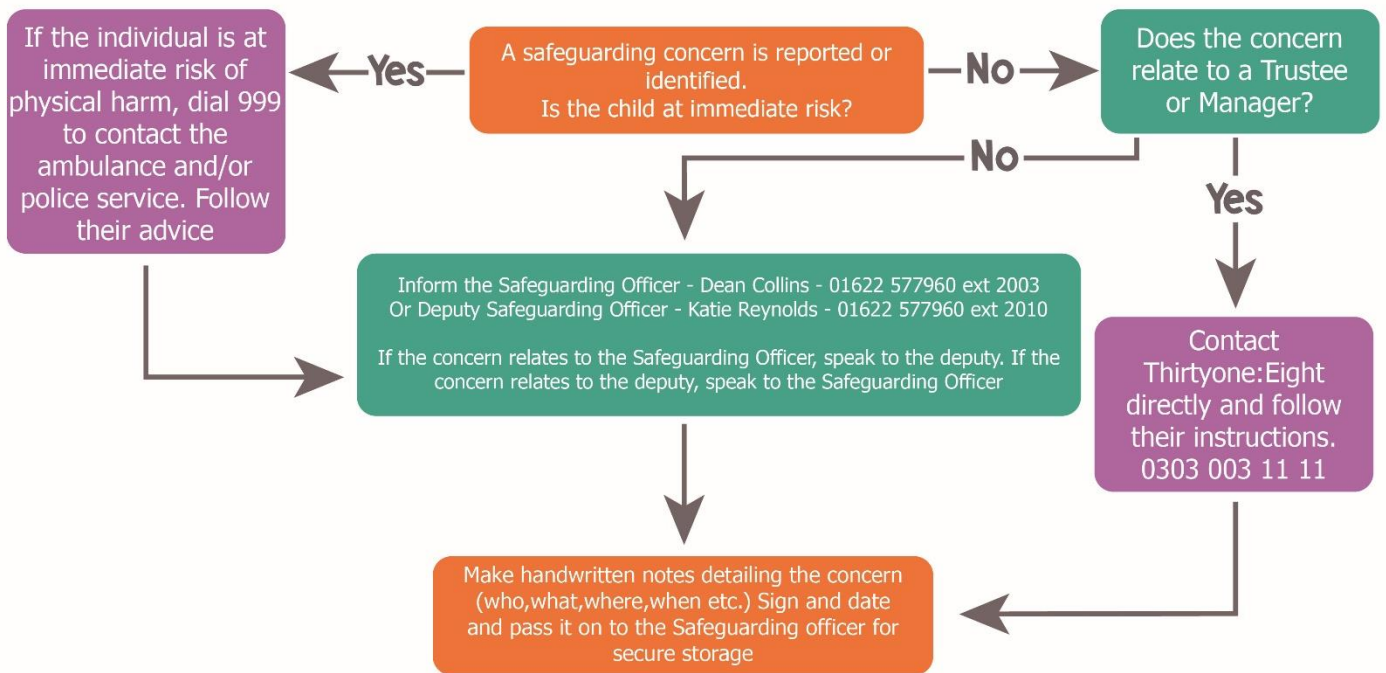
A safeguarding concern is reported or identified.
Is the child at immediate risk?

Yes

If the individual is at immediate risk of physical harm, dial 999 to contact the ambulance and/or police service. Follow their advice

No

Does the concern relate to a Trustee or Manager?

No

Yes

Inform the Safeguarding Officer - Dean Collins - 01622 577960 ext 2003
Or Deputy Safeguarding Officer - Katie Reynolds - 01622 577960 ext 2010

If the concern relates to the Safeguarding Officer, speak to the deputy. If the concern relates to the deputy, speak to the Safeguarding Officer

Contact Thirtyone:Eight directly and follow their instructions. 0303 003 11 11

Make handwritten notes detailing the concern (who,what,where,when etc.) Sign and date and pass it on to the Safeguarding officer for secure storage